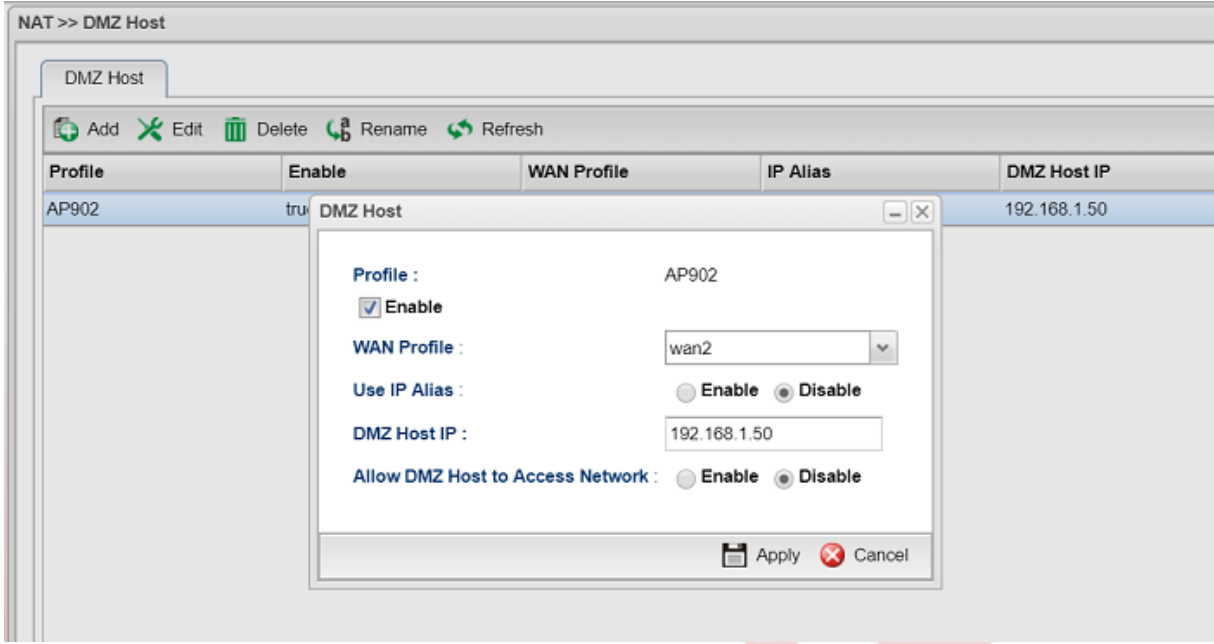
NAT >> DMZ Host

DMZ Host

Add Edit Delete Rename Refresh

| Profile | Enable | WAN Profile | IP Alias | DMZ Host IP |
|---|---|---|---|---|
| AP902 | tru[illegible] | | | 192.168.1.50 |

DMZ Host

Profile : AP902

Enable

WAN Profile : wan2

Use IP Alias : Enable Disable

DMZ Host IP : 192.168.1.50

Allow DMZ Host to Access Network : Enable Disable

Apply Cancel